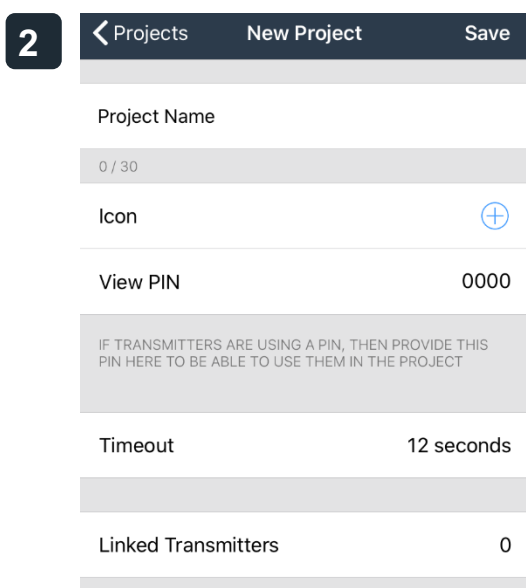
2

Projects New Project Save

Project Name

0 / 30

Icon

View PIN 0000

IF TRANSMITTERS ARE USING A PIN, THEN PROVIDE THIS PIN HERE TO BE ABLE TO USE THEM IN THE PROJECT

Timeout 12 seconds

Linked Transmitters 0